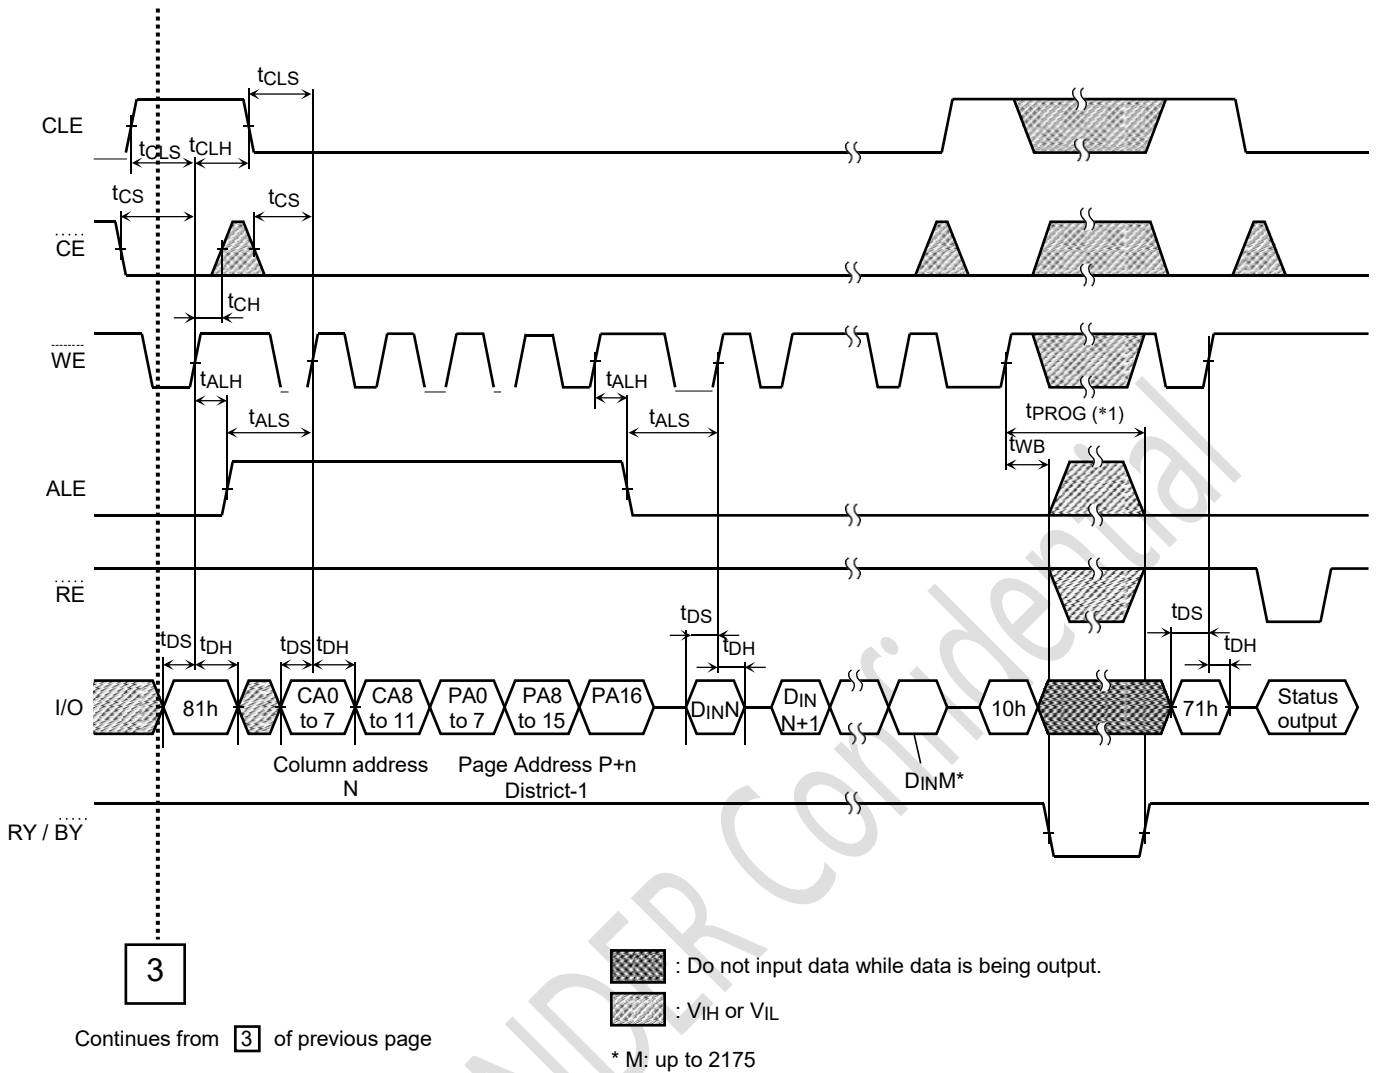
$t_{CLS}$

CLE

$t_{CLS}$ $t_{CLH}$

$t_{CS}$ $t_{CS}$

$\overline{CE}$

$t_{CH}$

$\overline{WE}$

$t_{ALH}$ $t_{ALH}$

$t_{ALS}$ $t_{ALS}$

$t_{PROG}$ (*1)

$t_{WB}$

ALE

$\overline{RE}$

$t_{DS}$ $t_{DH}$ $t_{DS}$ $t_{DH}$ $t_{DS}$ $t_{DH}$ $t_{DS}$ $t_{DH}$

I/O

81h CA0 to 7 CA8 to 11 PA0 to 7 PA8 to 15 PA16 $D_{IN}$N $D_{IN}$ N+1 10h 71h Status output

Column address N

Page Address P+n District-1

$D_{IN}$M*

RY / $\overline{BY}$

3

Continues from 3 of previous page

: Do not input data while data is being output.

: $V_{IH}$ or $V_{IL}$

* M: up to 2175

SINDER Confidential